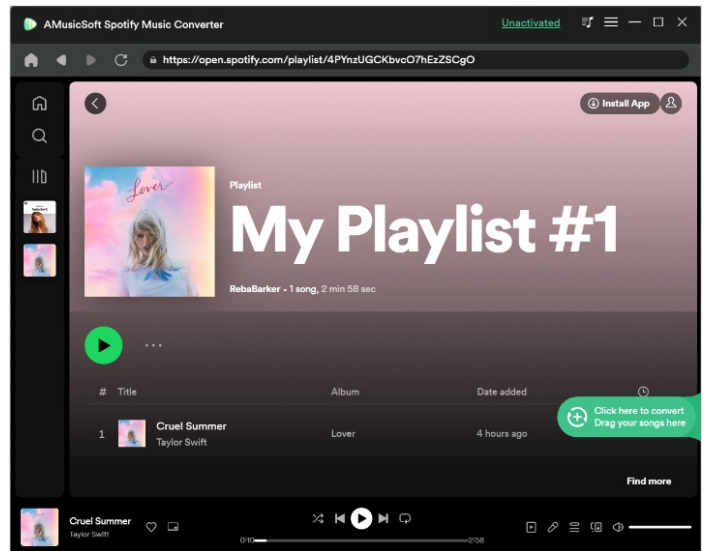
AMusicSoft Spotify Music Converter

Unactivated

https://open.spotify.com/playlist/4PYnzUGCKbvcO7hEzZSCgO

Install App

Lover

Playlist

My Playlist #1

RebaBarker • 1 song, 2 min 58 sec

| # | Title | Album | Date added |
|---|---|---|---|
| 1 | Cruel Summer Taylor Swift | Lover | 4 hours ago |

Click here to convert
Drag your songs here

Find more

Cruel Summer
Taylor Swift

0:10

2:58